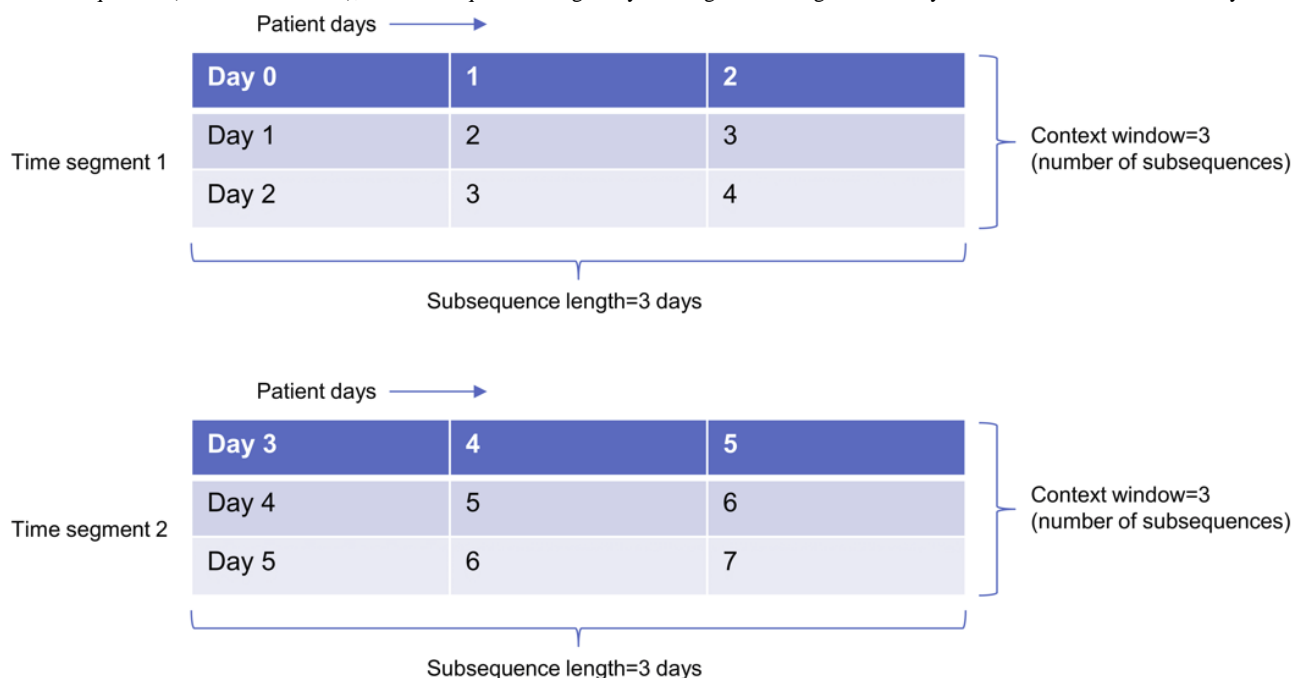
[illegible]

Patient days

| Day 0 | 1 | 2 |
|---|---|---|
| Day 1 | 2 | 3 |
| Day 2 | 3 | 4 |

Time segment 1

Context window=3 (number of subsequences)

Subsequence length=3 days

Patient days

| Day 3 | 4 | 5 |
|---|---|---|
| Day 4 | 5 | 6 |
| Day 5 | 6 | 7 |

Time segment 2

Context window=3 (number of subsequences)

Subsequence length=3 days